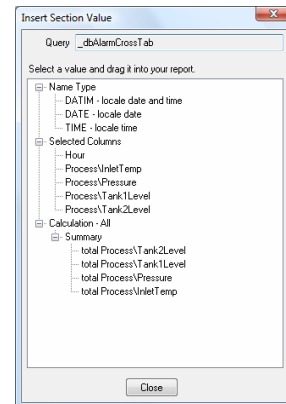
Insert Section Value

Query _dbAlarmCrossTab

Select a value and drag it into your report.

Name Type
DATIM - locale date and time
DATE - locale date
TIME - locale time
Selected Columns
Hour
Process\InletTemp
Process\Pressure
Process\Tank1Level
Process\Tank2Level
Calculation - All
Summary
total Process\Tank2Level
total Process\Tank1Level
total Process\Pressure
total Process\InletTemp

Close